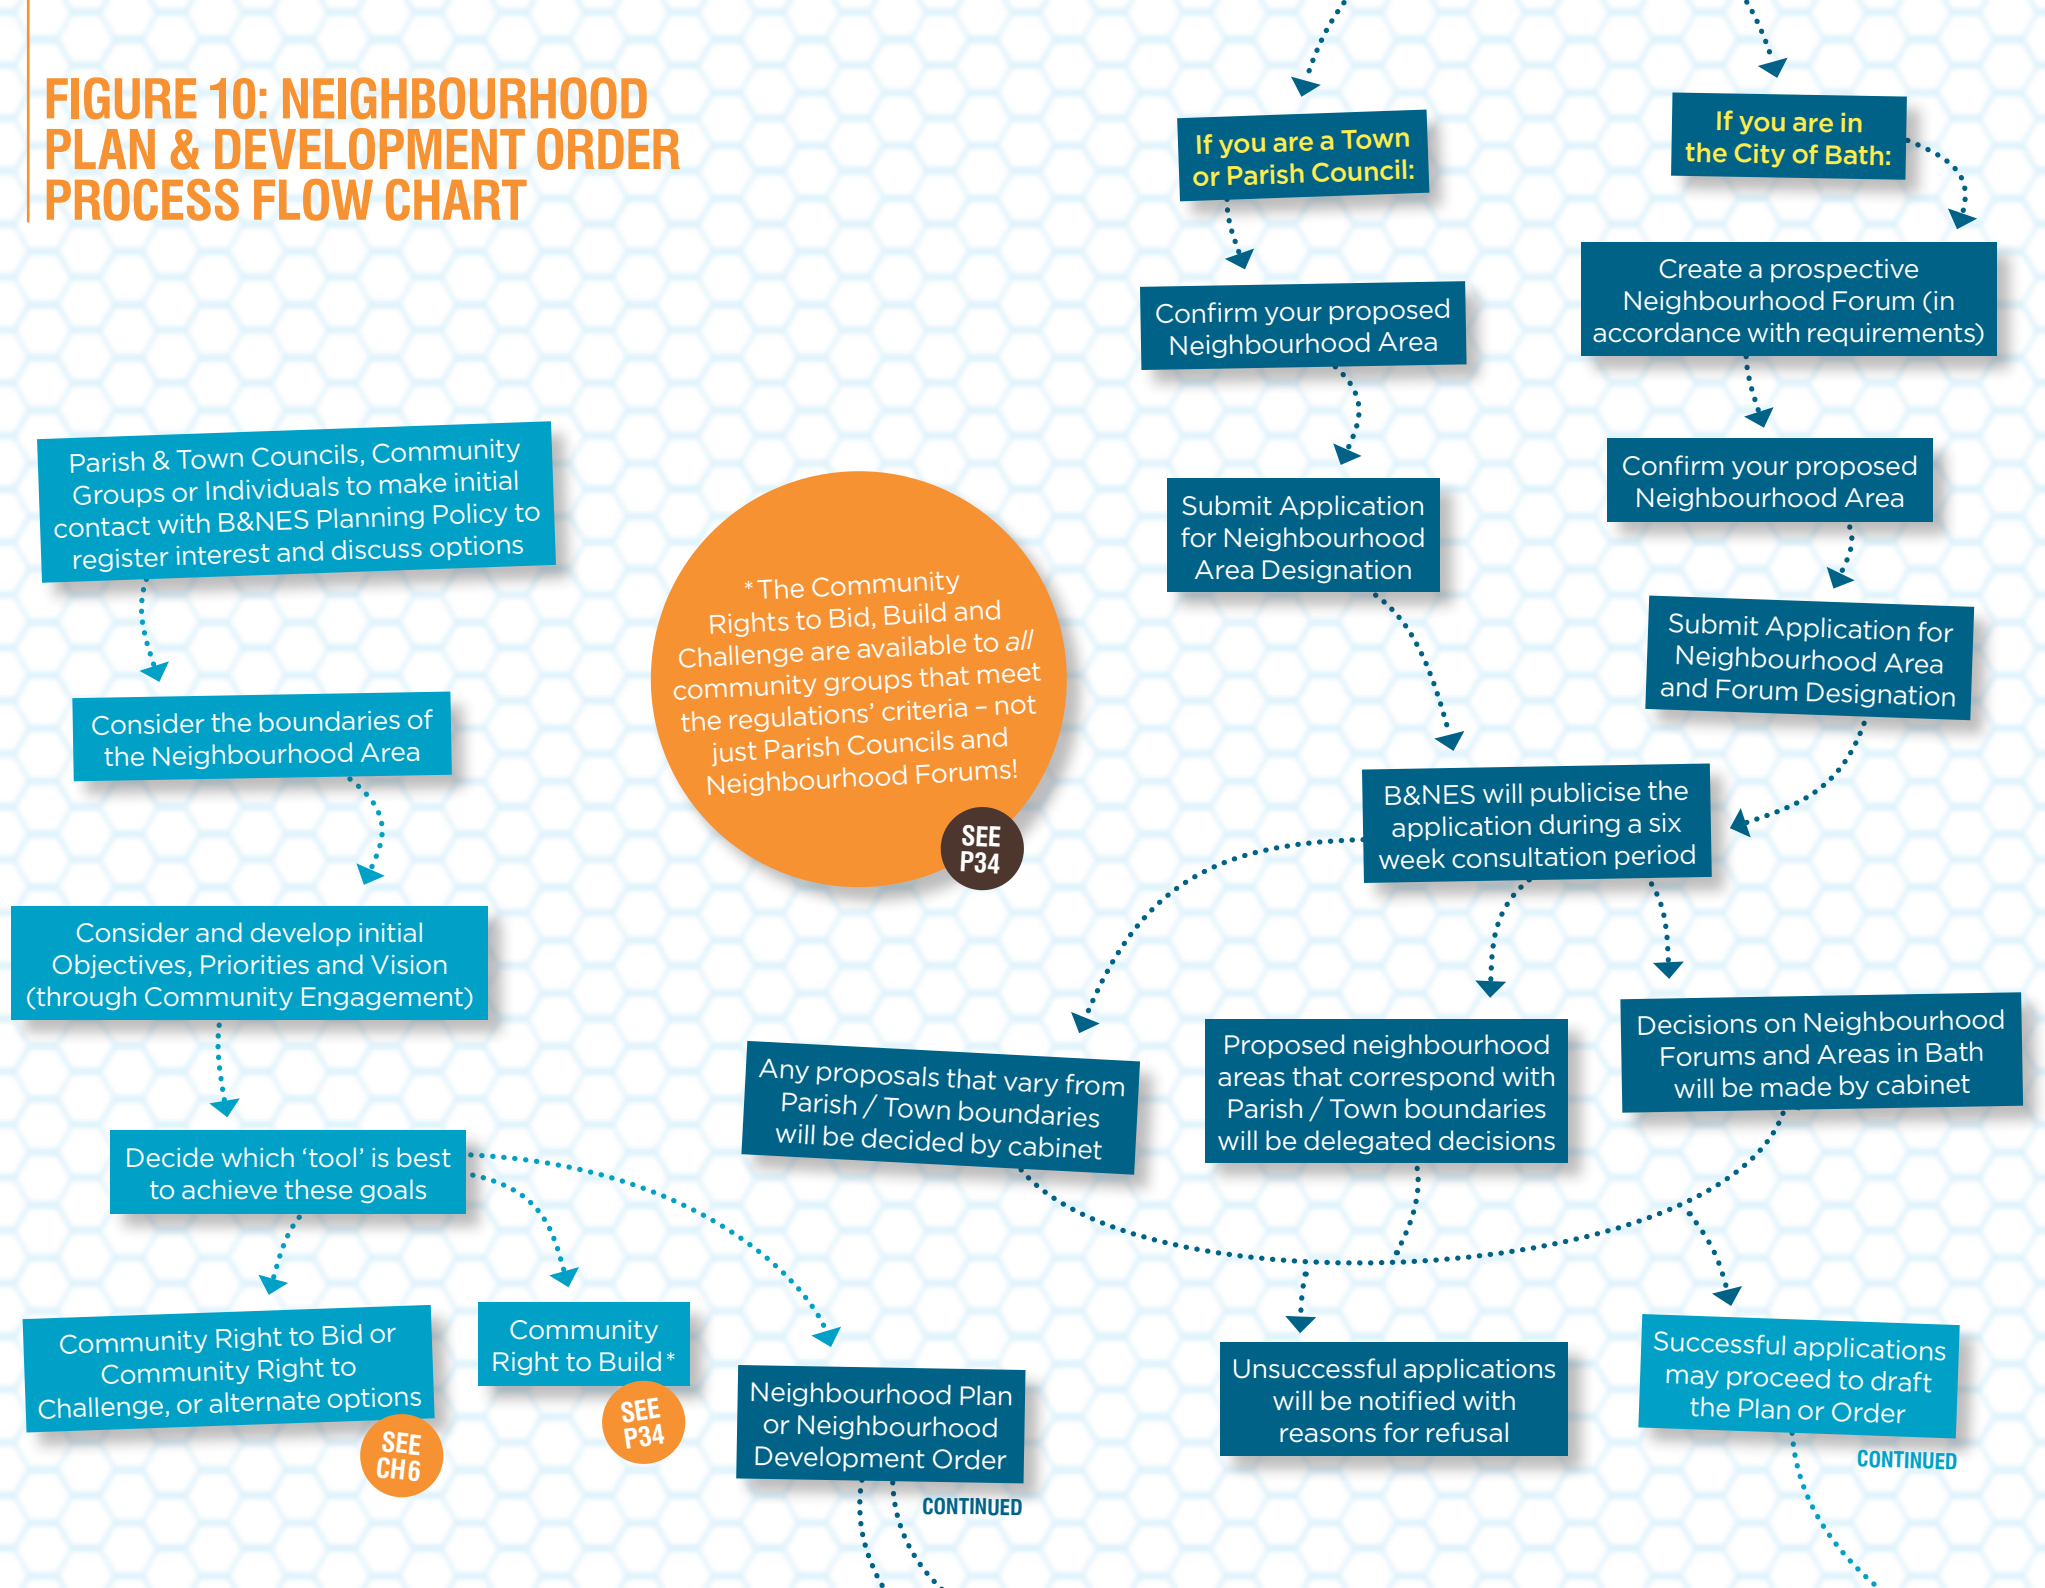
FIGURE 10: NEIGHBOURHOOD PLAN & DEVELOPMENT ORDER PROCESS FLOW CHART

Parish & Town Councils, Community Groups or Individuals to make initial contact with B&NES Planning Policy to register interest and discuss options

Consider the boundaries of the Neighbourhood Area

Consider and develop initial Objectives, Priorities and Vision (through Community Engagement)

Decide which 'tool' is best to achieve these goals

Community Right to Bid or Community Right to Challenge, or alternate options

SEE CH6

Community Right to Build*

SEE P34

Neighbourhood Plan or Neighbourhood Development Order

CONTINUED

*The Community Rights to Bid, Build and Challenge are available to *all* community groups that meet the regulations' criteria – not just Parish Councils and Neighbourhood Forums!

SEE P34

If you are a Town or Parish Council:

Confirm your proposed Neighbourhood Area

Submit Application for Neighbourhood Area Designation

If you are in the City of Bath:

Create a prospective Neighbourhood Forum (in accordance with requirements)

Confirm your proposed Neighbourhood Area

Submit Application for Neighbourhood Area and Forum Designation

B&NES will publicise the application during a six week consultation period

Any proposals that vary from Parish / Town boundaries will be decided by cabinet

Proposed neighbourhood areas that correspond with Parish / Town boundaries will be delegated decisions

Decisions on Neighbourhood Forums and Areas in Bath will be made by cabinet

Unsuccessful applications will be notified with reasons for refusal

Successful applications may proceed to draft the Plan or Order

CONTINUED